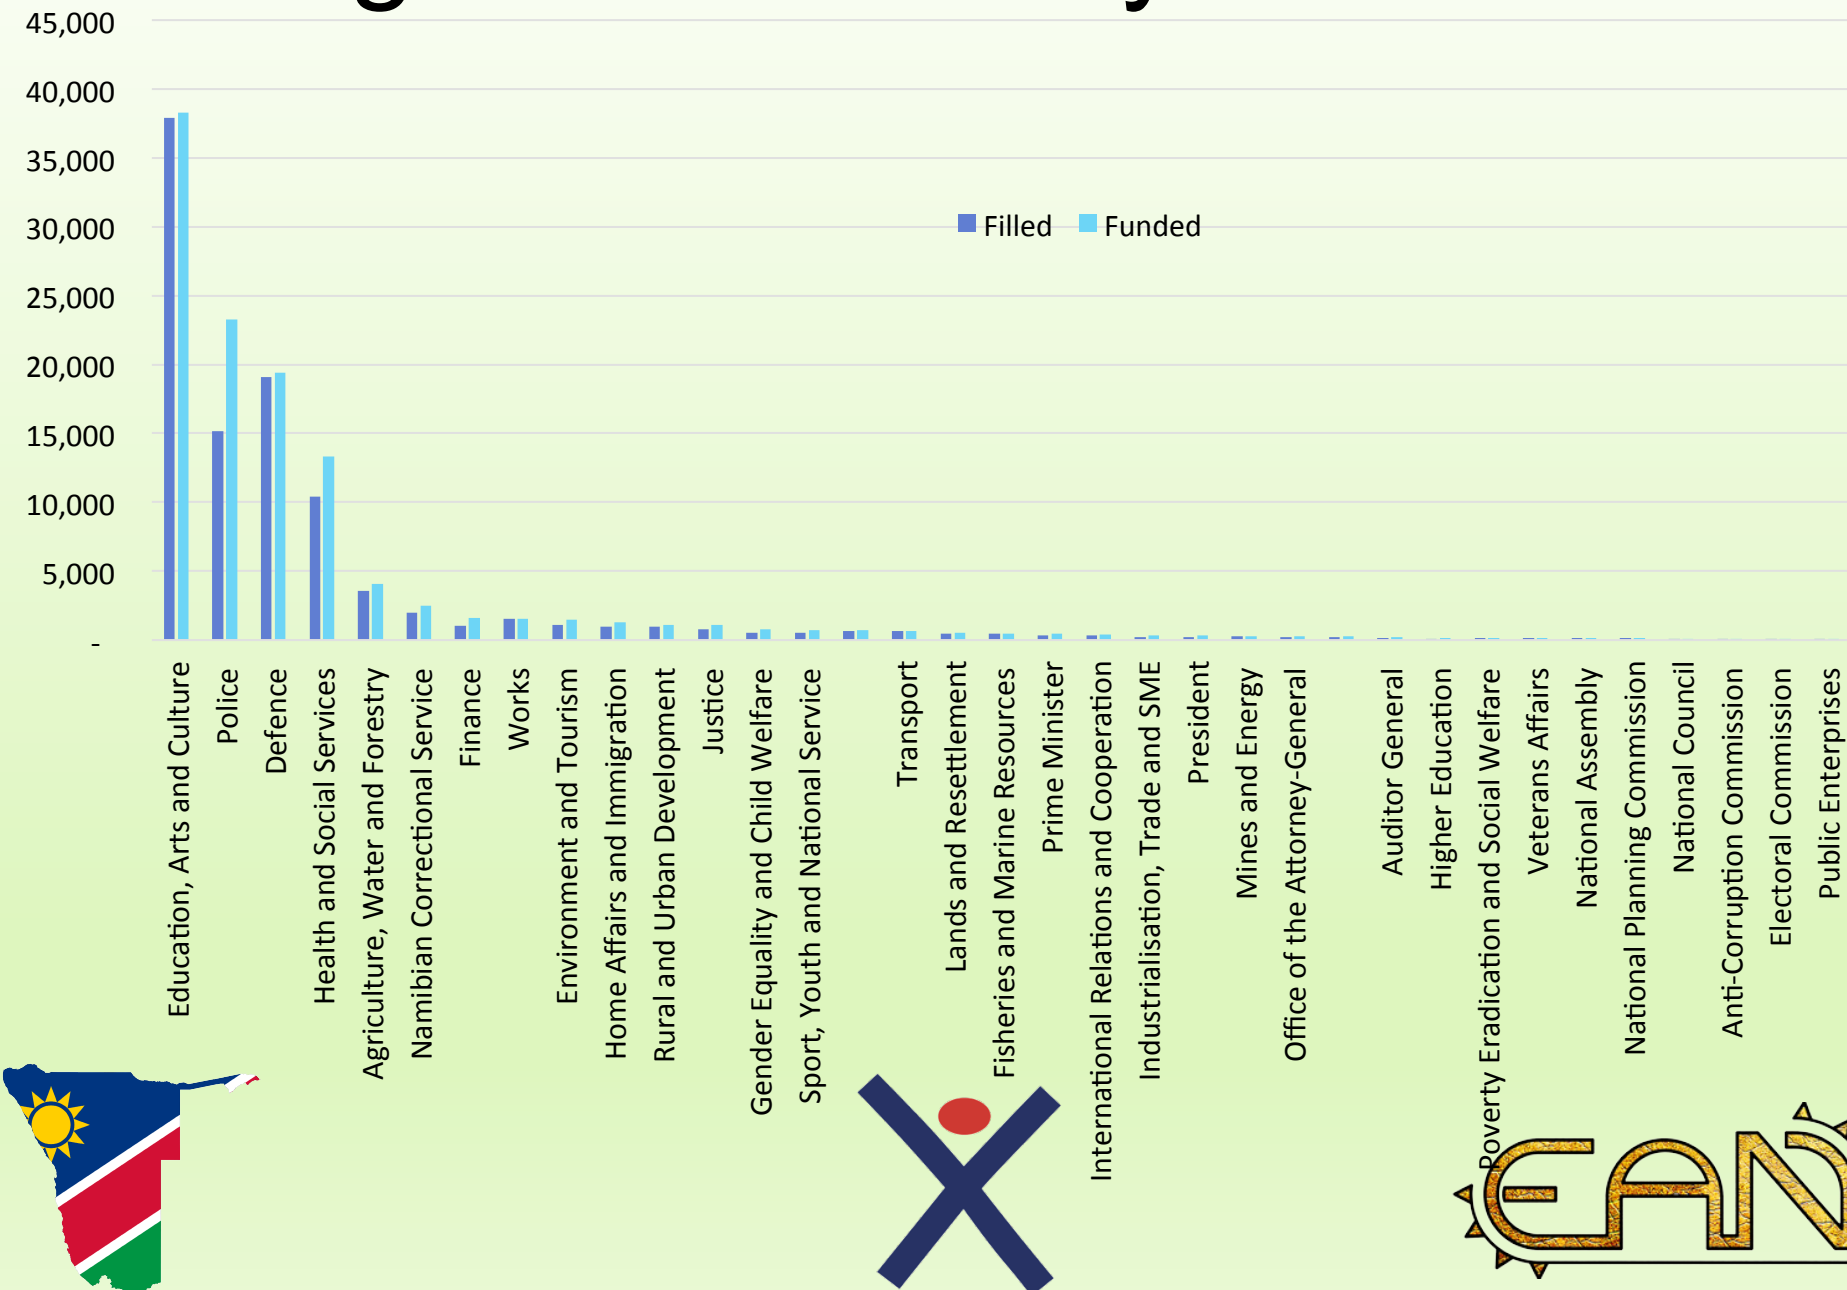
45,000
40,000
35,000
30,000
25,000
20,000
15,000
10,000
5,000
-

Filled
Funded

Education, Arts and Culture
Police
Defence
Health and Social Services
Agriculture, Water and Forestry
Namibian Correctional Service
Finance
Works
Environment and Tourism
Home Affairs and Immigration
Rural and Urban Development
Justice
Gender Equality and Child Welfare
Sport, Youth and National Service
Transport
Lands and Resettlement
Fisheries and Marine Resources
Prime Minister
International Relations and Cooperation
Industrialisation, Trade and SME
President
Mines and Energy
Office of the Attorney-General
Auditor General
Higher Education
Poverty Eradication and Social Welfare
Veterans Affairs
National Assembly
National Planning Commission
National Council
Anti-Corruption Commission
Electoral Commission
Public Enterprises